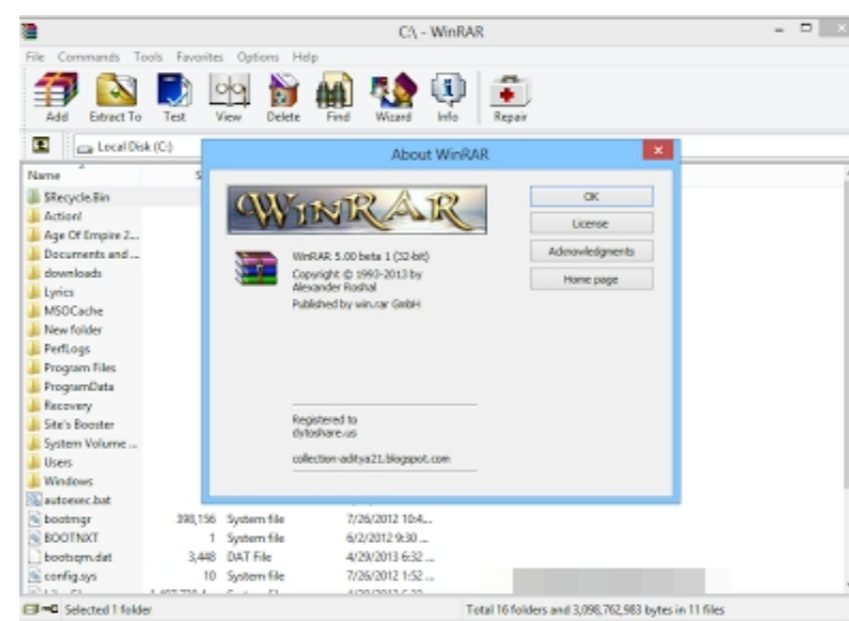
C:\ - WinRAR

File Commands Tools Favorites Options Help

Add Extract To Test View Delete Find Wizard Info Repair

Local Disk (C:)

Name

$Recycle.Bin
Action!
Age Of Empire 2...
Documents and ...
downloads
Lyrics
MSOCache
New folder
PerfLogs
Program Files
ProgramData
Recovery
Site's Booster
System Volume ...
Users
Windows
autoexec.bat

| bootmgr | 398,156 | System file | 7/26/2012 10:4... |
|---|---|---|---|
| BOOTNXT | 1 | System file | 6/2/2012 9:30 ... |
| bootsqm.dat | 3,448 | DAT File | 4/29/2013 6:32 ... |
| config.sys | 10 | System file | 7/26/2012 1:52 ... |

Selected 1 folder

Total 16 folders and 3,098,762,983 bytes in 11 files

About WinRAR

WINRAR

WinRAR 5.00 beta 1 (32-bit)
Copyright © 1993-2013 by Alexander Roshal
Published by win.rar GmbH

Registered to
dytoshare.us

collection-aditya21.blogspot.com

OK
License
Acknowledgments
Home page